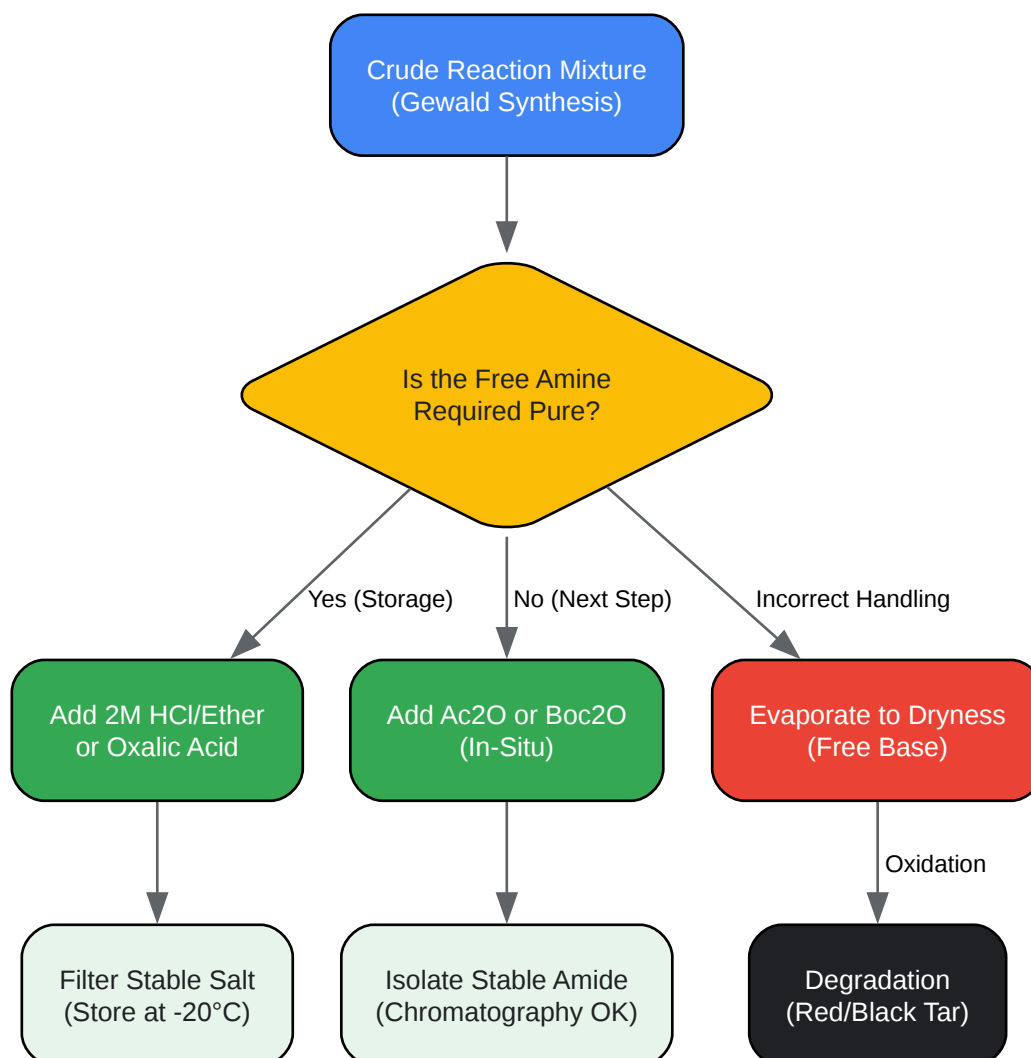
Crude Reaction Mixture
(Gewald Synthesis)

Is the Free Amine
Required Pure?

Yes (Storage)

No (Next Step)

Incorrect Handling

Add 2M HCl/Ether
or Oxalic Acid

Add Ac2O or Boc2O
(In-Situ)

Evaporate to Dryness
(Free Base)

Oxidation

Filter Stable Salt
(Store at -20°C)

Isolate Stable Amide
(Chromatography OK)

Degradation
(Red/Black Tar)